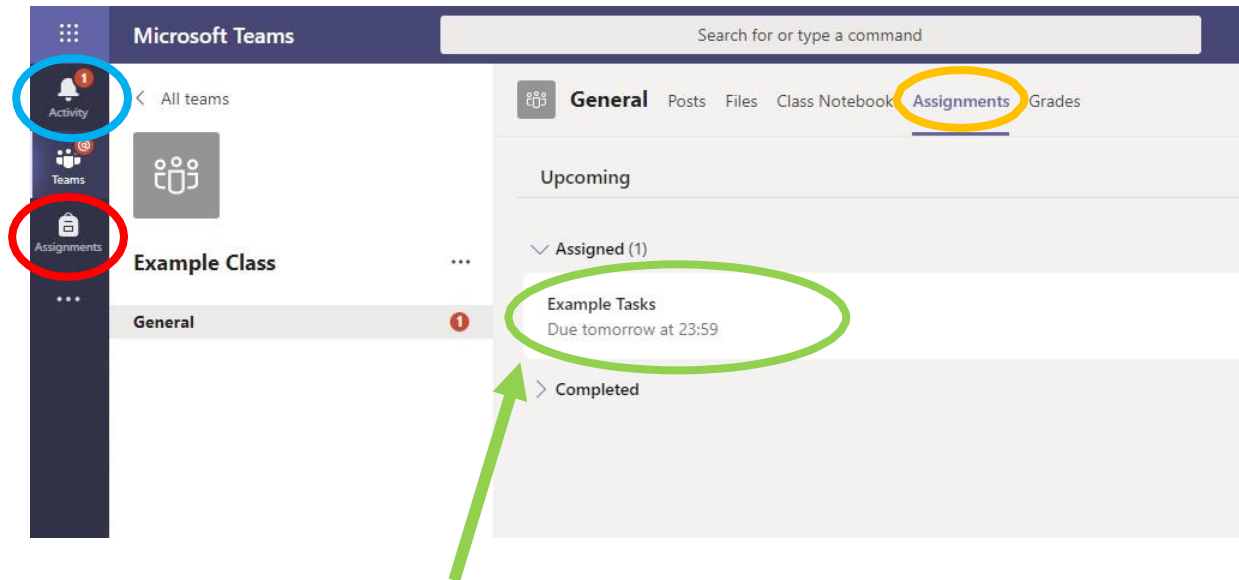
Microsoft Teams

Search for or type a command

1
Activity

Teams

Assignments

...

All teams

Example Class

...

General

1

General Posts Files Class Notebook Assignments Grades

Upcoming

Assigned (1)

Example Tasks
Due tomorrow at 23:59

Completed